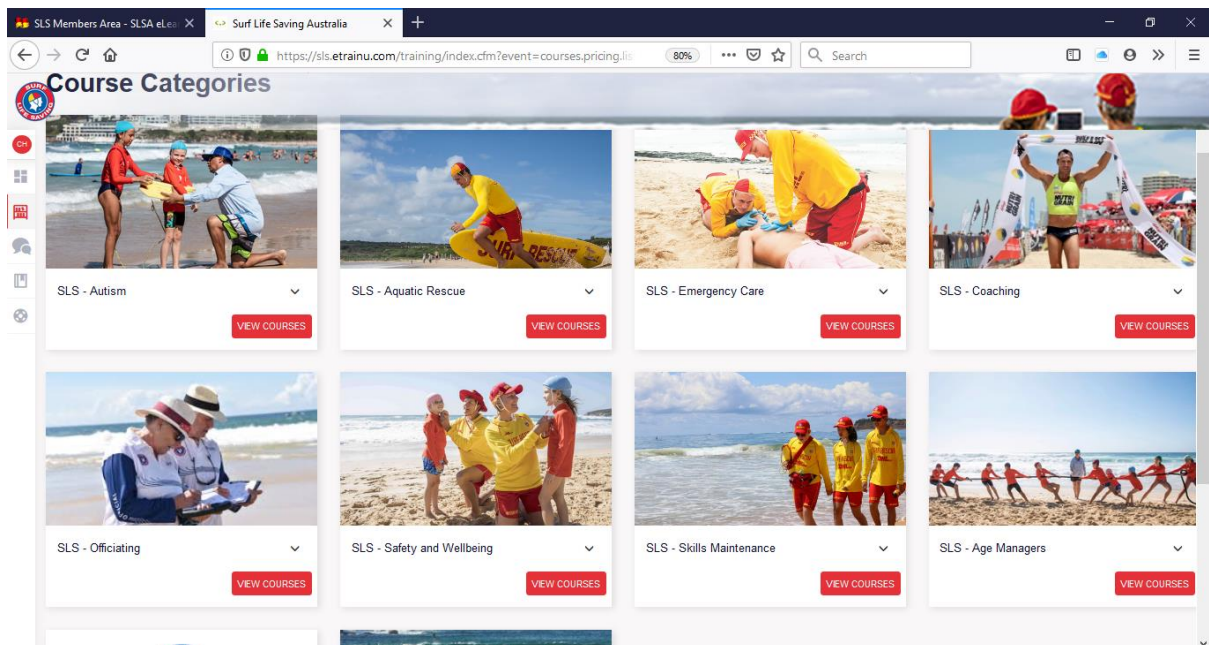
SLS Members Area - SLSA eLea
Surf Life Saving Australia
https://sls.etrainu.com/training/index.cfm?event=courses.pricing.lis
80%
Search

Course Categories

CH

SLS - Autism
VIEW COURSES

SLS - Aquatic Rescue
VIEW COURSES

SLS - Emergency Care
VIEW COURSES

SLS - Coaching
VIEW COURSES

SLS - Officiating
VIEW COURSES

SLS - Safety and Wellbeing
VIEW COURSES

SLS - Skills Maintenance
VIEW COURSES

SLS - Age Managers
VIEW COURSES